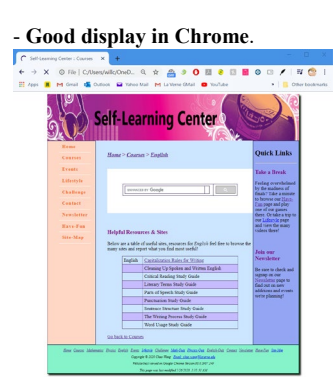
- Good display in Chrome.

Self-Learning Center – Courses ×

File | C:/Users/wilki/OneD...

Apps | M Gmail | Outlook | Yahoo Mail | La Verne GMail | YouTube | Other bookmarks

Self-Learning Center

Home
Courses
Events
Lifestyle
Challenge
Contact
Newsletter
Have-Fun
Site-Map

Home > Courses > English

Helpful Resources & Sites

Below are a table of useful sites, resources for English feel free to browse the many sites and report what you find most useful!

| English | Capitalization Rules for Writing |
|---|---|
| | Cleaning Up Spoken and Written English |
| | Critical Reading Study Guide |
| | Literary Terms Study Guide |
| | Parts of Speech Study Guide |
| | Punctuation Study Guide |
| | Sentence Structure Study Guide |
| | The Writing Process Study Guide |
| | Word Usage Study Guide |

Go back to Courses

Quick Links

Take a Break

Feeling overwhelmed by the madness of finals? Take a minute to browse our Have-Fun page and play one of our games there. Or take a trip to our Lifestyle page and view the many videos there!

Join our Newsletter

Be sure to check and signup on the Newsletter page to find out on new additions and events we're planning!

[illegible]